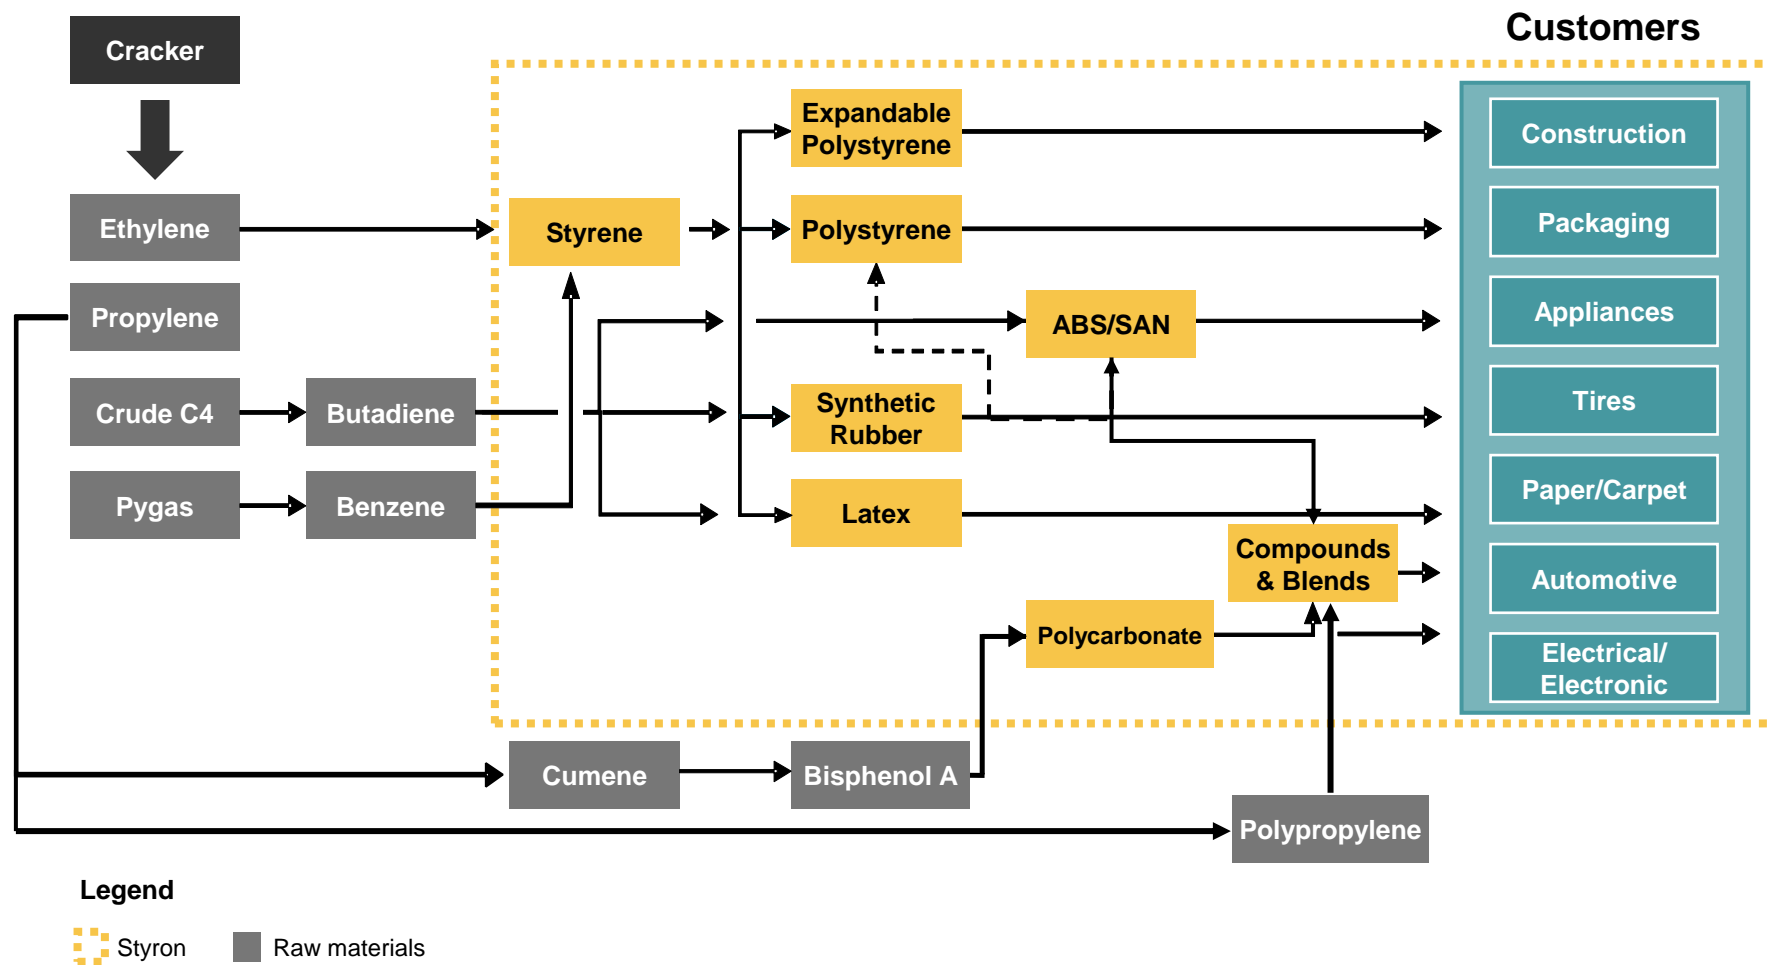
Customers

Cracker

Ethylene

Propylene

Crude C4

Butadiene

Pygas

Benzene

Styrene

Expandable Polystyrene

Polystyrene

ABS/SAN

Synthetic Rubber

Latex

Compounds & Blends

Polycarbonate

Cumene

Bisphenol A

Polypropylene

Construction

Packaging

Appliances

Tires

Paper/Carpet

Automotive

Electrical/ Electronic

Legend

Styron

Raw materials